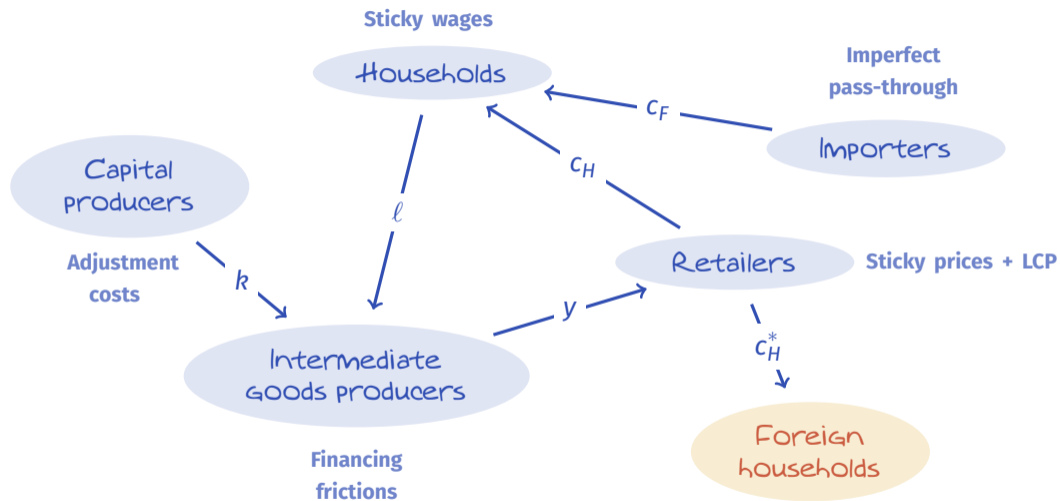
Sticky wages

Households

Imperfect pass-through

$c_F$

Importers

$c_H$

Capital producers

$\ell$

Adjustment costs

$k$

Retailers

Sticky prices + LCP

$y$

$c_H^*$

Intermediate goods producers

Foreign households

Financing frictions